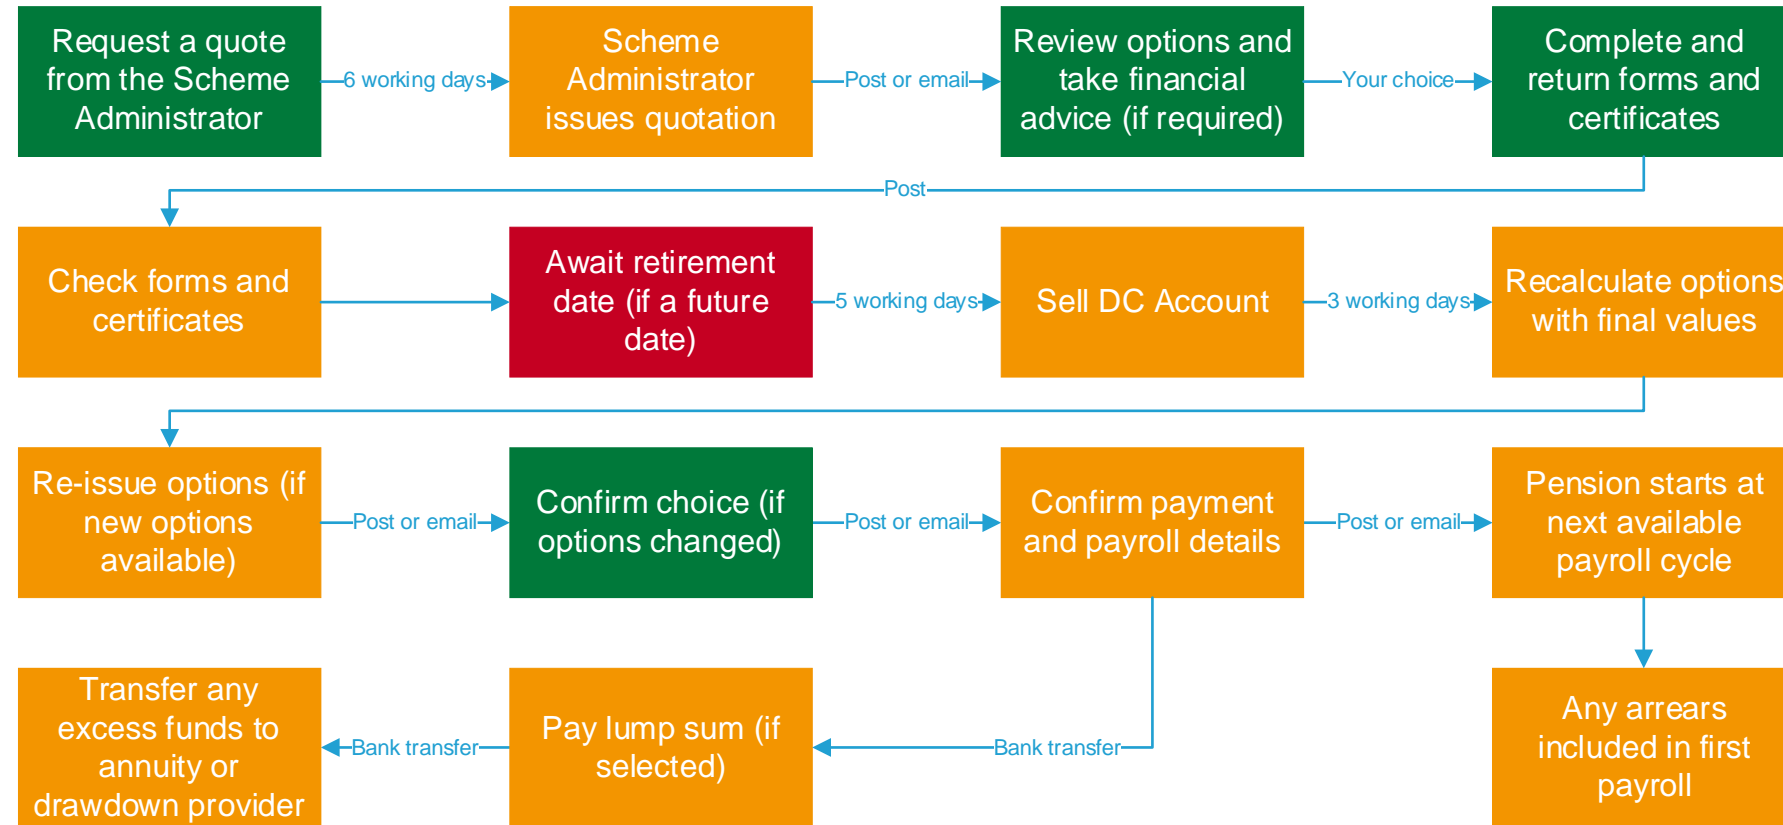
Request a quote from the Scheme Administrator

6 working days

Scheme Administrator issues quotation

Post or email

Review options and take financial advice (if required)

Your choice

Complete and return forms and certificates

Post

Check forms and certificates

Await retirement date (if a future date)

5 working days

Sell DC Account

3 working days

Recalculate options with final values

Re-issue options (if new options available)

Post or email

Confirm choice (if options changed)

Post or email

Confirm payment and payroll details

Post or email

Pension starts at next available payroll cycle

Transfer any excess funds to annuity or drawdown provider

Bank transfer

Pay lump sum (if selected)

Bank transfer

Any arrears included in first payroll